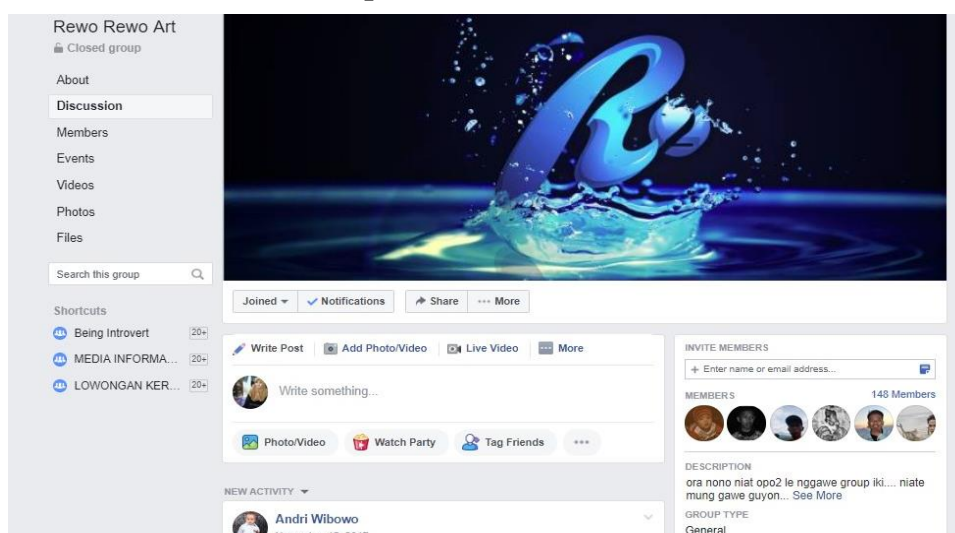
Rewo Rewo Art
Closed group

About
Discussion
Members
Events
Videos
Photos
Files

Search this group

Shortcuts
Being Introvert 20+
MEDIA INFORMA... 20+
LOWONGAN KER... 20+

Joined
Notifications
Share
More

Write Post
Add Photo/Video
Live Video
More

Write something...

Photo/Video
Watch Party
Tag Friends

NEW ACTIVITY

Andri Wibowo

INVITE MEMBERS
+ Enter name or email address...

MEMBERS
148 Members

DESCRIPTION
ora nono niat opo2 le nggawe group iki.... niate mung gawe guyon... See More

GROUP TYPE
General